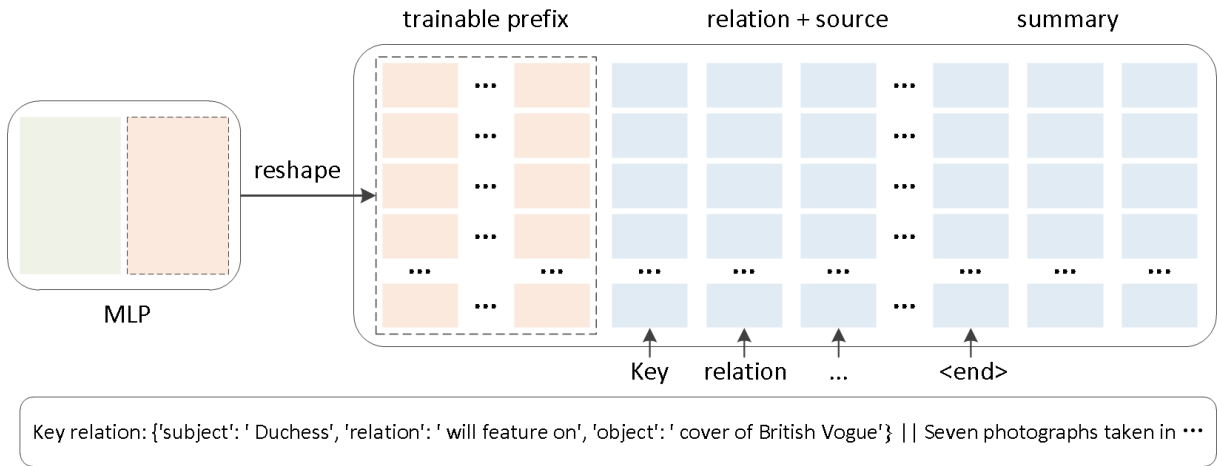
trainable prefix

relation + source

summary

MLP

reshape

···

Key

relation

...

<end>

Key relation: {'subject': ' Duchess', 'relation': ' will feature on', 'object': ' cover of British Vogue'} || Seven photographs taken in ···